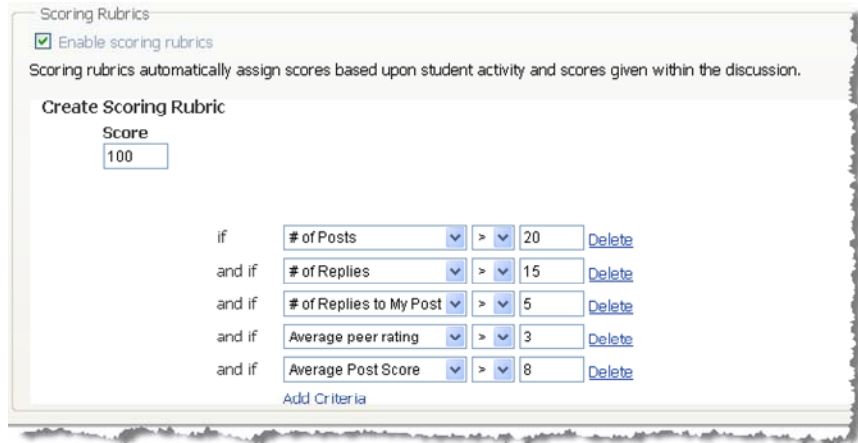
Scoring Rubrics

Enable scoring rubrics

Scoring rubrics automatically assign scores based upon student activity and scores given within the discussion.

Create Scoring Rubric

Score

100

if # of Posts > 20 Delete

and if # of Replies > 15 Delete

and if # of Replies to My Post > 5 Delete

and if Average peer rating > 3 Delete

and if Average Post Score > 8 Delete

Add Criteria